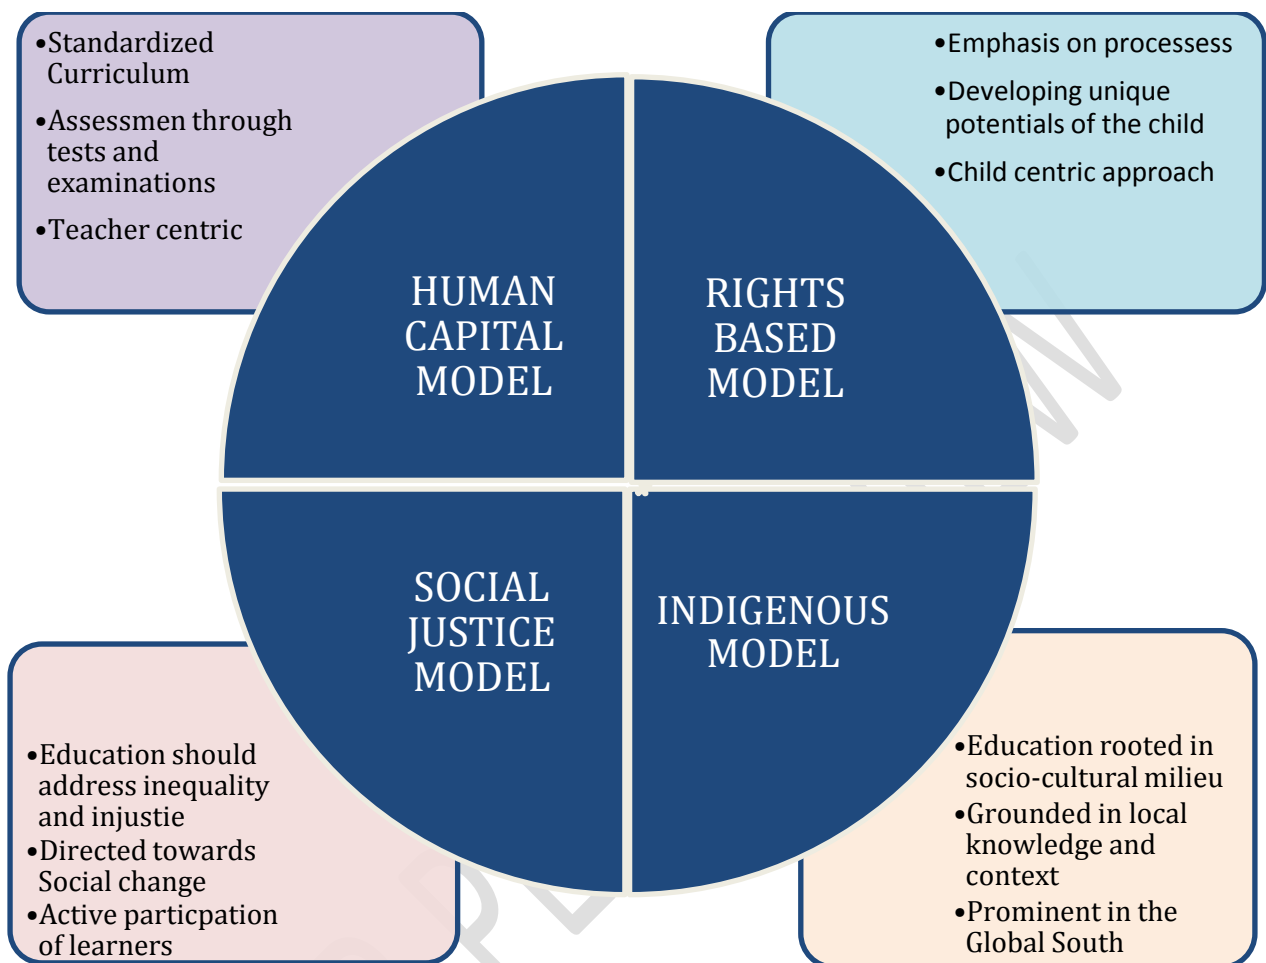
•Standardized Curriculum
•Assessmen through tests and examinations
•Teacher centric

•Emphasis on processess
•Developing unique potentials of the child
•Child centric approach

HUMAN CAPITAL MODEL

RIGHTS BASED MODEL

SOCIAL JUSTICE MODEL

INDIGENOUS MODEL

•Education should address inequality and injustie
•Directed towards Social change
•Active particpation of learners

•Education rooted in socio-cultural milieu
•Grounded in local knowledge and context
•Prominent in the Global South